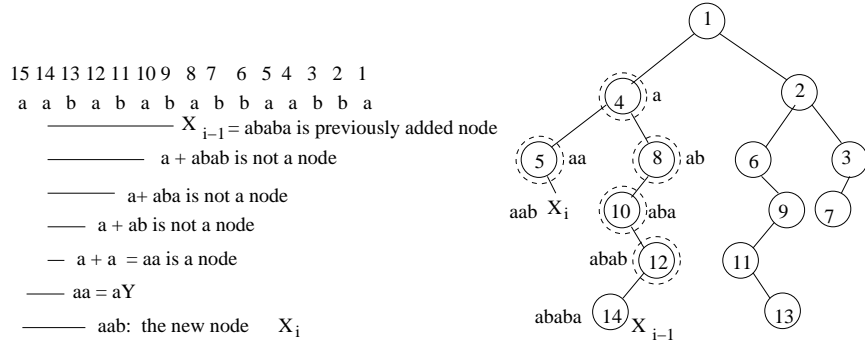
15 14 13 12 11 10 9 8 7 6 5 4 3 2 1
a a b a b a b a b b a a b b a

$X_{i-1}$ = ababa is previously added node
a + abab is not a node
a+ aba is not a node
a + ab is not a node
a + a = aa is a node
aa = aY
aab: the new node $X_i$

1
4 a
2
5 aa
8 ab
6
3
aab $X_i$
10 aba
9
7
abab 12
11
ababa 14 $X_{i-1}$
13